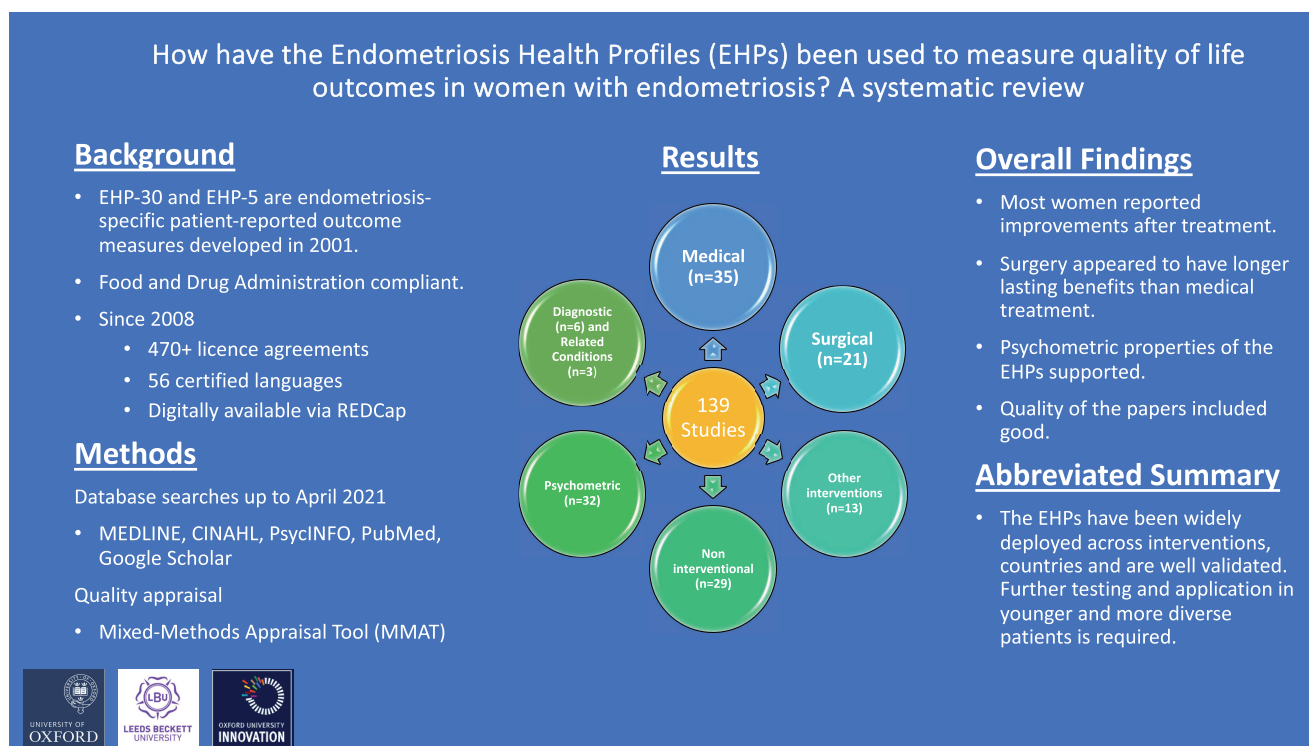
How have the Endometriosis Health Profiles (EHPs) been used to measure quality of life outcomes in women with endometriosis? A systematic review

Background

• EHP-30 and EHP-5 are endometriosis-specific patient-reported outcome measures developed in 2001.
• Food and Drug Administration compliant.
• Since 2008
  • 470+ licence agreements
  • 56 certified languages
  • Digitally available via REDCap

Methods

Database searches up to April 2021

• MEDLINE, CINAHL, PsycINFO, PubMed, Google Scholar

Quality appraisal

• Mixed-Methods Appraisal Tool (MMAT)

Results

Medical (n=35)

Surgical (n=21)

Other interventions (n=13)

Non interventional (n=29)

Psychometric (n=32)

Diagnostic (n=6) and Related Conditions (n=3)

139 Studies

Overall Findings

• Most women reported improvements after treatment.
• Surgery appeared to have longer lasting benefits than medical treatment.
• Psychometric properties of the EHPs supported.
• Quality of the papers included good.

Abbreviated Summary

• The EHPs have been widely deployed across interventions, countries and are well validated. Further testing and application in younger and more diverse patients is required.

UNIVERSITY OF OXFORD

LBU LEEDS BECKETT UNIVERSITY

OXFORD UNIVERSITY INNOVATION